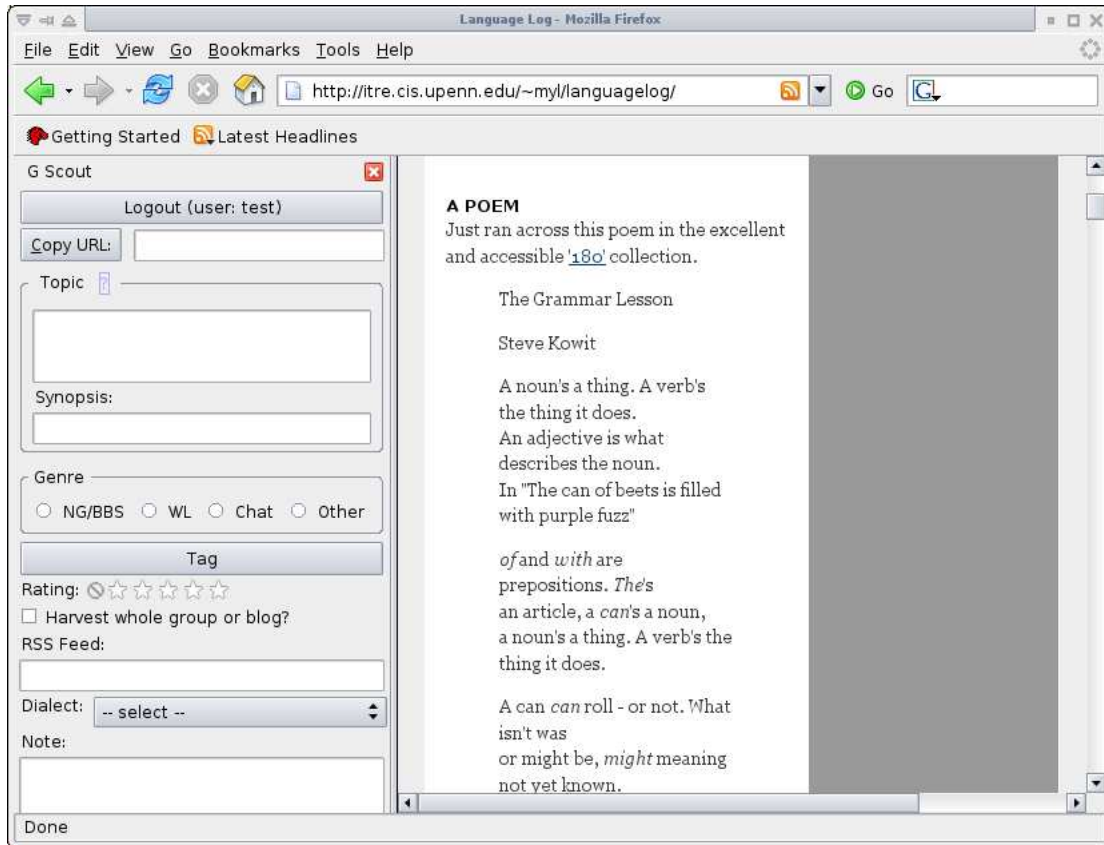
Language Log - Mozilla Firefox

File Edit View Go Bookmarks Tools Help

http://itre.cis.upenn.edu/~myl/languagelog/

Go

Getting Started Latest Headlines

G Scout

Logout (user: test)

Copy URL:

Topic ?

Synopsis:

Genre

NG/BBS WL Chat Other

Tag

Rating:

Harvest whole group or blog?

RSS Feed:

Dialect: -- select --

Note:

A POEM
Just ran across this poem in the excellent and accessible '180' collection.

The Grammar Lesson

Steve Kowit

A noun's a thing. A verb's the thing it does.
An adjective is what describes the noun.
In "The can of beets is filled with purple fuzz"

of and with are prepositions. The's an article, a can's a noun, a noun's a thing. A verb's the thing it does.

A can can roll - or not. What isn't was or might be, might meaning not yet known.

Done